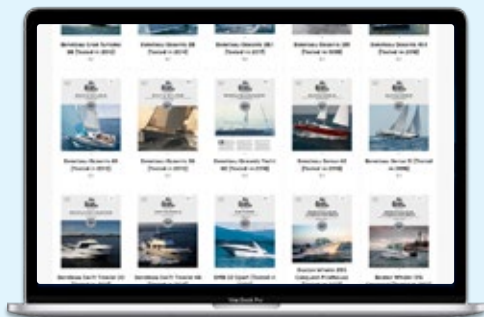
Beneteau Oceanis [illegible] [Tested in 2012]

Beneteau Oceanis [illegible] [Tested in 2010]

Beneteau Oceanis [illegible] [Tested in 2012]

Beneteau Oceanis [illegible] [Tested in 2008]

Beneteau Oceanis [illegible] [Tested in 2008]

Beneteau Oceanis 40 [Tested in 2012]

Beneteau Oceanis 58 [Tested in 2012]

Beneteau Oceanis Yacht 60 [Tested in 2018]

Beneteau Sense 43 [Tested in 2010]

Beneteau Sense 51 [Tested in 2008]

Beneteau Swift Trawler 34 [Tested in 2012]

Beneteau Swift Trawler 30 [Tested in 2016]

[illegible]

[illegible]

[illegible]

MacBook Pro